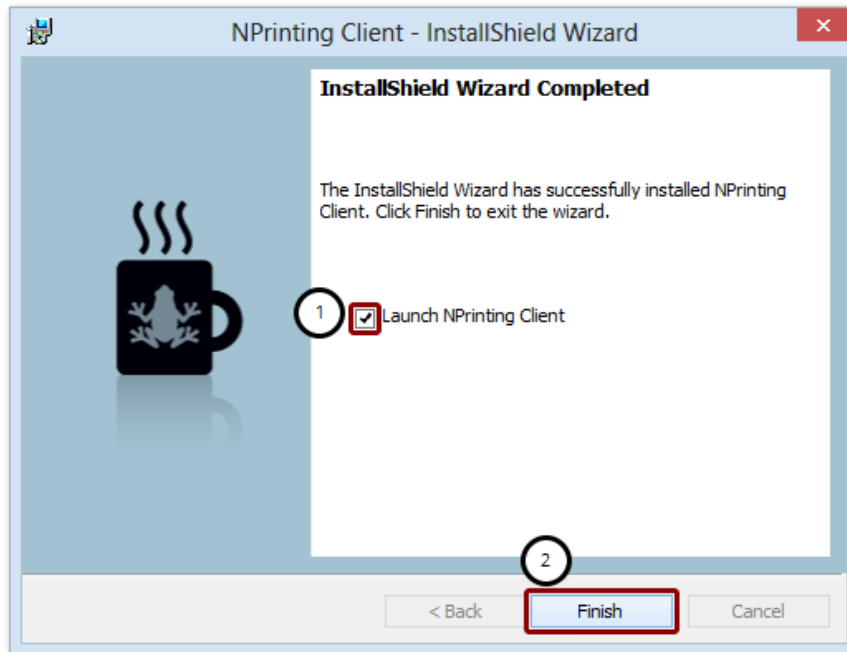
NPrinting Client - InstallShield Wizard

InstallShield Wizard Completed

The InstallShield Wizard has successfully installed NPrinting Client. Click Finish to exit the wizard.

1

Launch NPrinting Client

2

< Back

Finish

Cancel